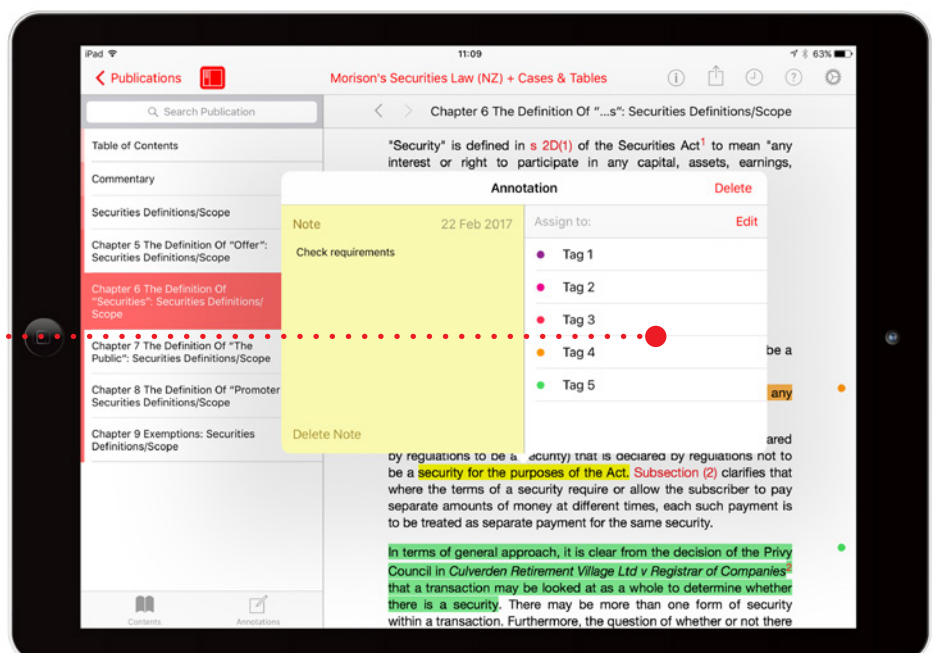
iPad 11:09 63%

Publications

Morison's Securities Law (NZ) + Cases & Tables

Search Publication

Chapter 6 The Definition Of "...s": Securities Definitions/Scope

Table of Contents

Commentary

Securities Definitions/Scope

Chapter 5 The Definition Of "Offer": Securities Definitions/Scope

Chapter 6 The Definition Of "Securities": Securities Definitions/ Scope

Chapter 7 The Definition Of "The Public": Securities Definitions/Scope

Chapter 8 The Definition Of "Promoter Securities Definitions/Scope

Chapter 9 Exemptions: Securities Definitions/Scope

Contents Annotations

"Security" is defined in s 2D(1) of the Securities Act$^1$ to mean "any interest or right to participate in any capital, assets, earnings,

Annotation Delete

Note 22 Feb 2017

Check requirements

Delete Note

Assign to: Edit

Tag 1

Tag 2

Tag 3

Tag 4

Tag 5

be a

any

ared

by regulations to be a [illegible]ecurity) that is declared by regulations not to be a security for the purposes of the Act. Subsection (2) clarifies that where the terms of a security require or allow the subscriber to pay separate amounts of money at different times, each such payment is to be treated as separate payment for the same security.

In terms of general approach, it is clear from the decision of the Privy Council in Culverden Retirement Village Ltd v Registrar of Companies$^2$ that a transaction may be looked at as a whole to determine whether there is a security. There may be more than one form of security within a transaction. Furthermore, the question of whether or not there